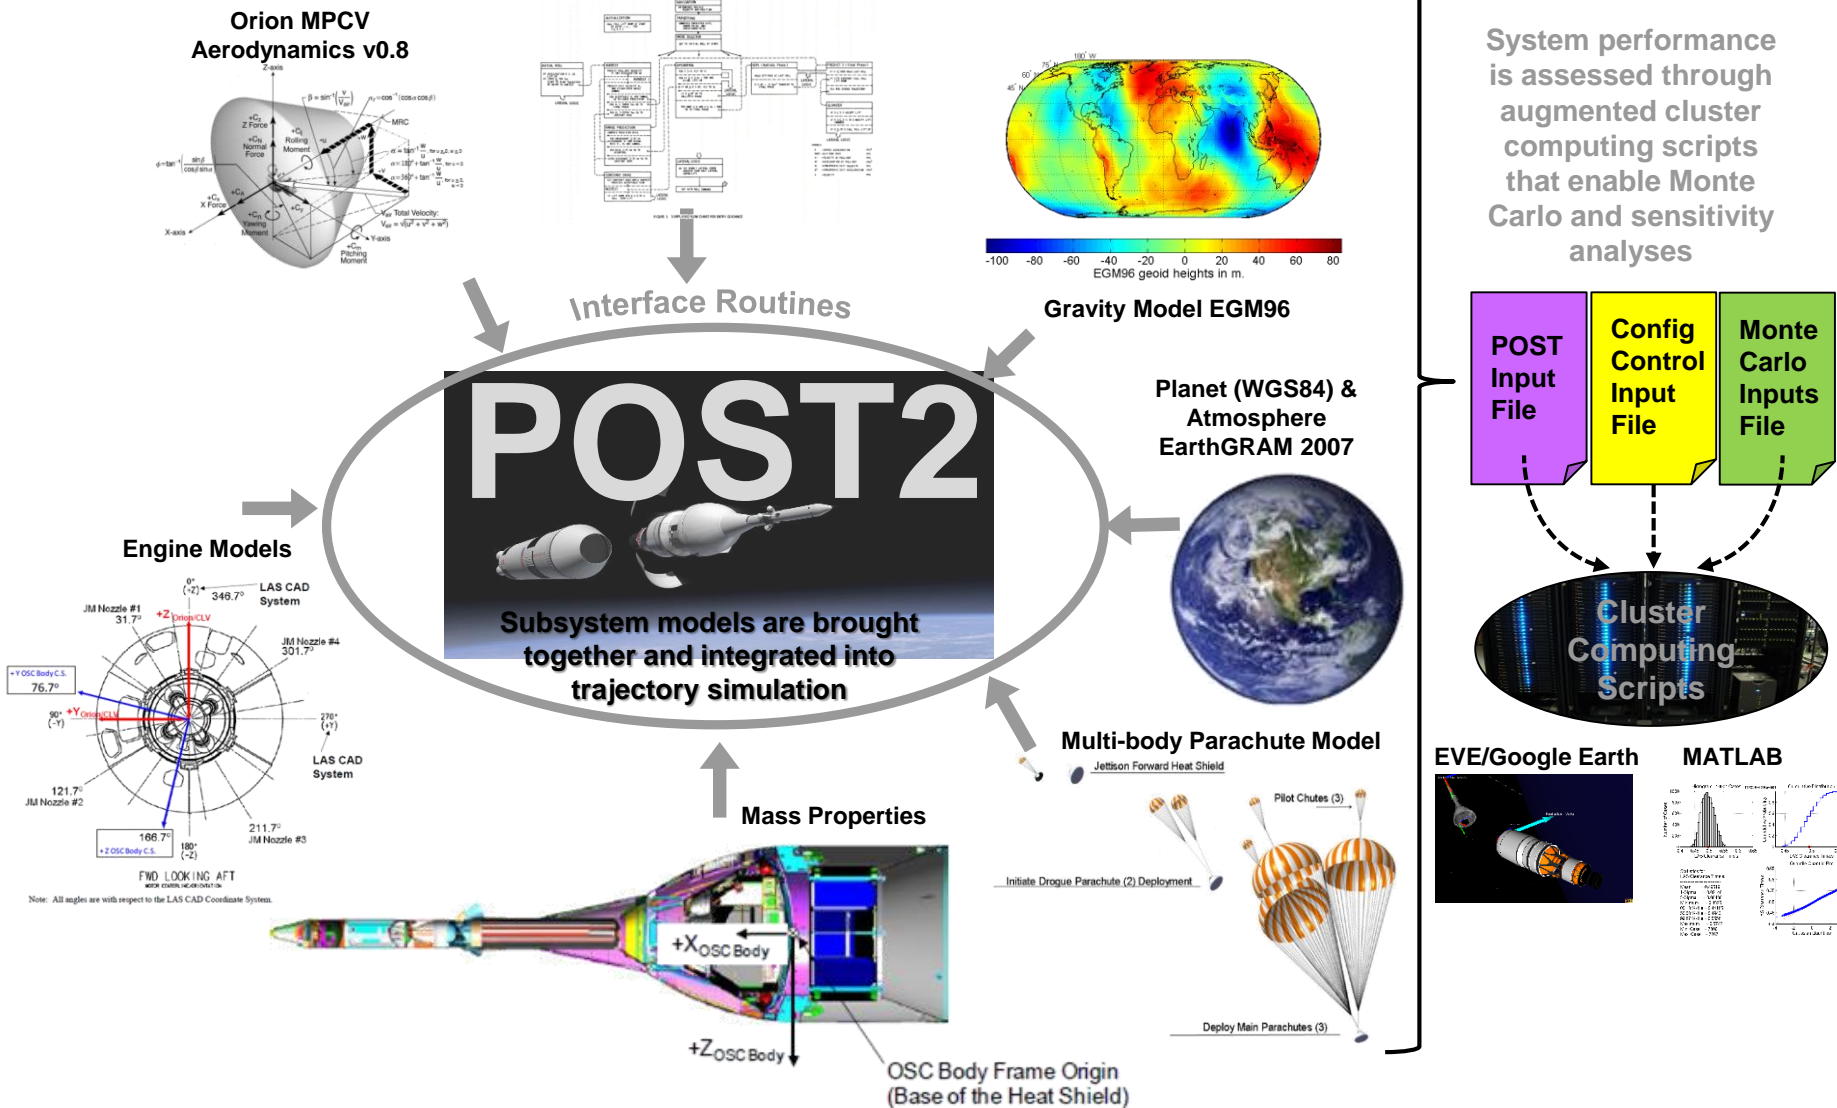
Orion MPCV
Aerodynamics v0.8

Z-axis
+Cz Z Force
+CN Normal Force
+Cl Rolling Moment
MRC
+CA
+CA X Force
+Cn Yawing Moment
+CY
X-axis
Y-axis
+Cm Pitching Moment
VW Total Velocity:
$V_{W} = \sqrt{(u^2+v^2+w^2)}$

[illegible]

Interface Routines

$-100$ $-80$ $-60$ $-40$ $-20$ $0$ $20$ $40$ $60$ $80$
EGM96 geoid heights in m.

Gravity Model EGM96

POST2

Subsystem models are brought together and integrated into trajectory simulation

Planet (WGS84) & Atmosphere EarthGRAM 2007

Engine Models

LAS CAD System
346.7°
JM Nozzle #1
31.7°
+Z Orion/CLV
JM Nozzle #4
301.7°
+Y OSC Body C.S.
76.7°
90° (-Y)
+Y Orion/CLV
270° (+Y)
LAS CAD System
121.7°
JM Nozzle #2
211.7°
JM Nozzle #3
166.7°
+Z OSC Body C.S.
180° (-Z)
FWD LOOKING AFT
Note: All angles are with respect to the LAS CAD Coordinate System.

Mass Properties

$+X_{OSC\ Body}$
$+Z_{OSC\ Body}$
OSC Body Frame Origin
(Base of the Heat Shield)

Multi-body Parachute Model
Jettison Forward Heat Shield
Pilot Chutes (3)
Initiate Drogue Parachute (2) Deployment
Deploy Main Parachutes (3)

System performance is assessed through augmented cluster computing scripts that enable Monte Carlo and sensitivity analyses

POST Input File
Config Control Input File
Monte Carlo Inputs File

Cluster Computing Scripts

EVE/Google Earth
MATLAB